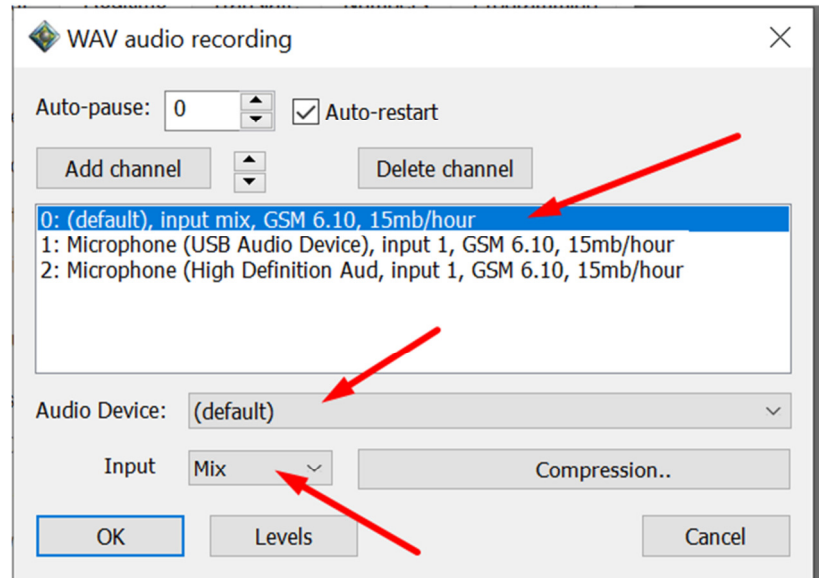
WAV audio recording

Auto-pause: 0

Auto-restart

Add channel

Delete channel

0: (default), input mix, GSM 6.10, 15mb/hour
1: Microphone (USB Audio Device), input 1, GSM 6.10, 15mb/hour
2: Microphone (High Definition Aud, input 1, GSM 6.10, 15mb/hour

Audio Device: (default)

Input Mix

Compression..

OK

Levels

Cancel